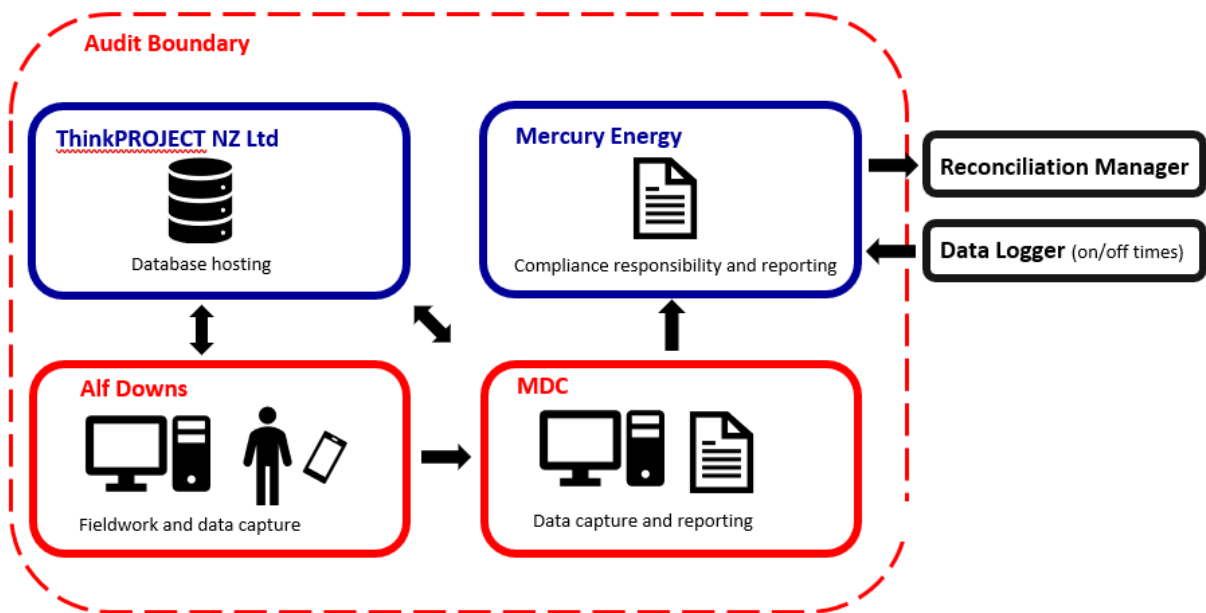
Audit Boundary

ThinkPROJECT NZ Ltd

Database hosting

Mercury Energy

Compliance responsibility and reporting

Reconciliation Manager

Data Logger (on/off times)

Alf Downs

Fieldwork and data capture

MDC

Data capture and reporting